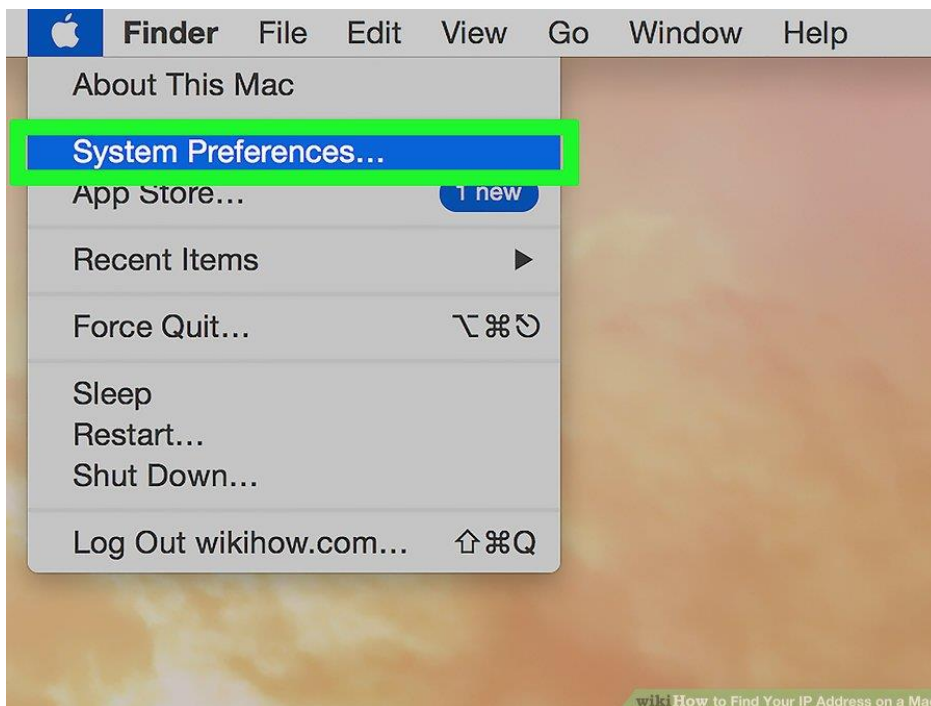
Finder File Edit View Go Window Help

About This Mac

System Preferences...

App Store... 1 new

Recent Items ▶

Force Quit... ⌥⌘⎋

Sleep
Restart...
Shut Down...

Log Out wikihow.com... ⇧⌘Q

wikiHow to Find Your IP Address on a Ma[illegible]